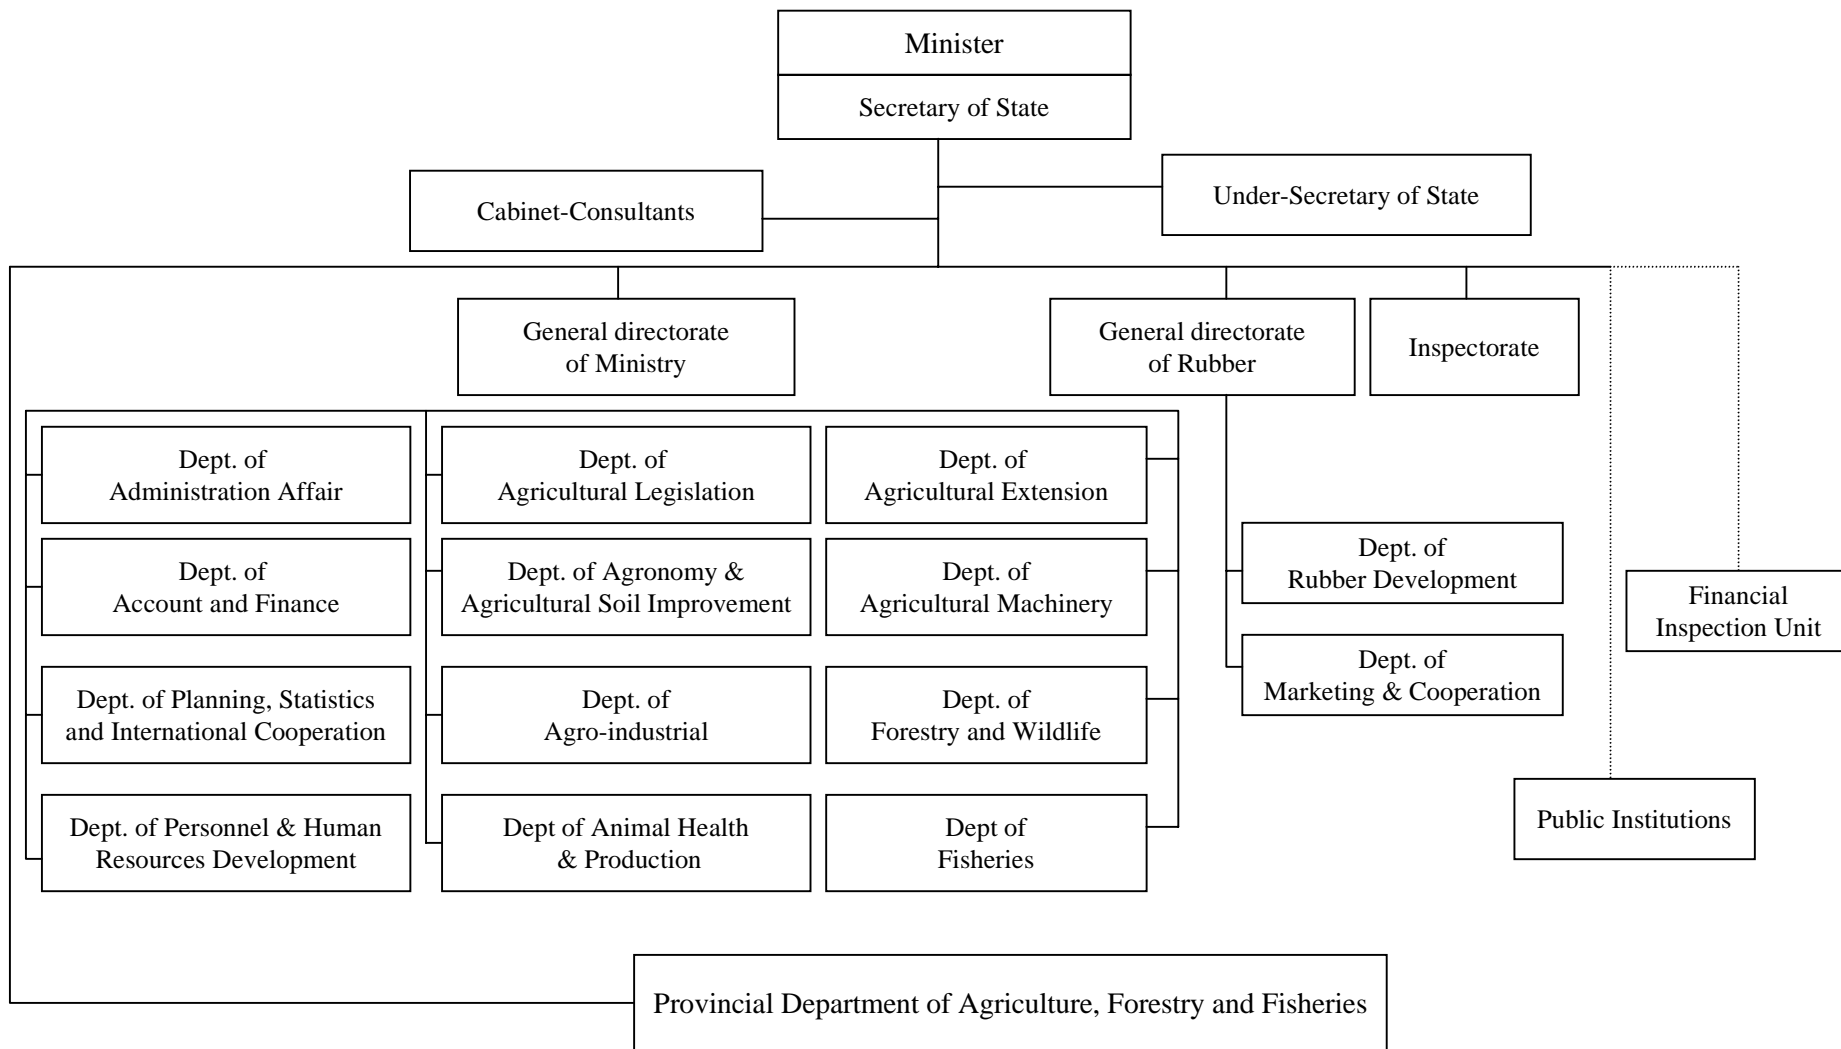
Minister

Secretary of State

Cabinet-Consultants

Under-Secretary of State

General directorate of Ministry

General directorate of Rubber

Inspectorate

Dept. of Administration Affair

Dept. of Agricultural Legislation

Dept. of Agricultural Extension

Dept. of Account and Finance

Dept. of Agronomy & Agricultural Soil Improvement

Dept. of Agricultural Machinery

Dept. of Planning, Statistics and International Cooperation

Dept. of Agro-industrial

Dept. of Forestry and Wildlife

Dept. of Personnel & Human Resources Development

Dept of Animal Health & Production

Dept of Fisheries

Dept. of Rubber Development

Dept. of Marketing & Cooperation

Financial Inspection Unit

Public Institutions

Provincial Department of Agriculture, Forestry and Fisheries